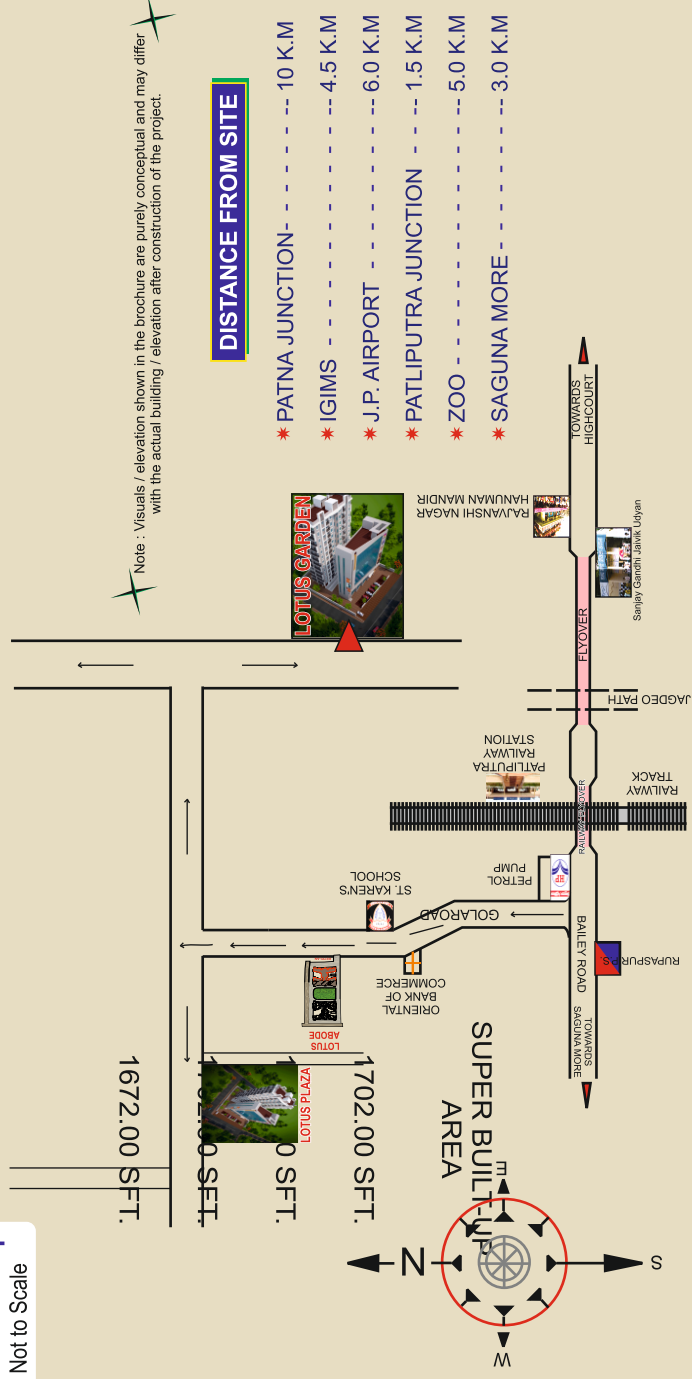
DISTANCE FROM SITE

PATNA JUNCTION- - - - - - -10 K.M
IGIMS - - - - - - - - - - - - -4.5 K.M
J.P. AIRPORT - - - - - - - - -6.0 K.M
PATLIPUTRA JUNCTION - - - -1.5 K.M
ZOO - - - - - - - - - - - - - -5.0 K.M
SAGUNA MORE - - - - - - - -3.0 K.M

Note : Visuals / elevation shown in the brochure are purely conceptual and may differ with the actual building / elevation after construction of the project.

LOTUS GARDEN

TOWARDS HIGHCOURT
RAJVANSHI NAGAR HANUMAN MANDIR
Sanjay Gandhi Javik Udyan
FLYOVER
JAGDEO PATH
PATLIPUTRA RAILWAY STATION
RAILWAY TRACK
RAILWAY FLYOVER
PETROL PUMP
ST. KAREN'S SCHOOL
GOLAROAD
BAILEY ROAD
RUPASPUR P.S.
ORIENTAL BANK OF COMMERCE
LOTUS ABODE
TOWARDS SAGUNA MORE
LOTUS PLAZA

SUPER BUILT-UP AREA
1702.00 SFT.
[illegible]0 SFT.
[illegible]0 SFT.
1672.00 SFT.

N
S
E
W

Not to Scale